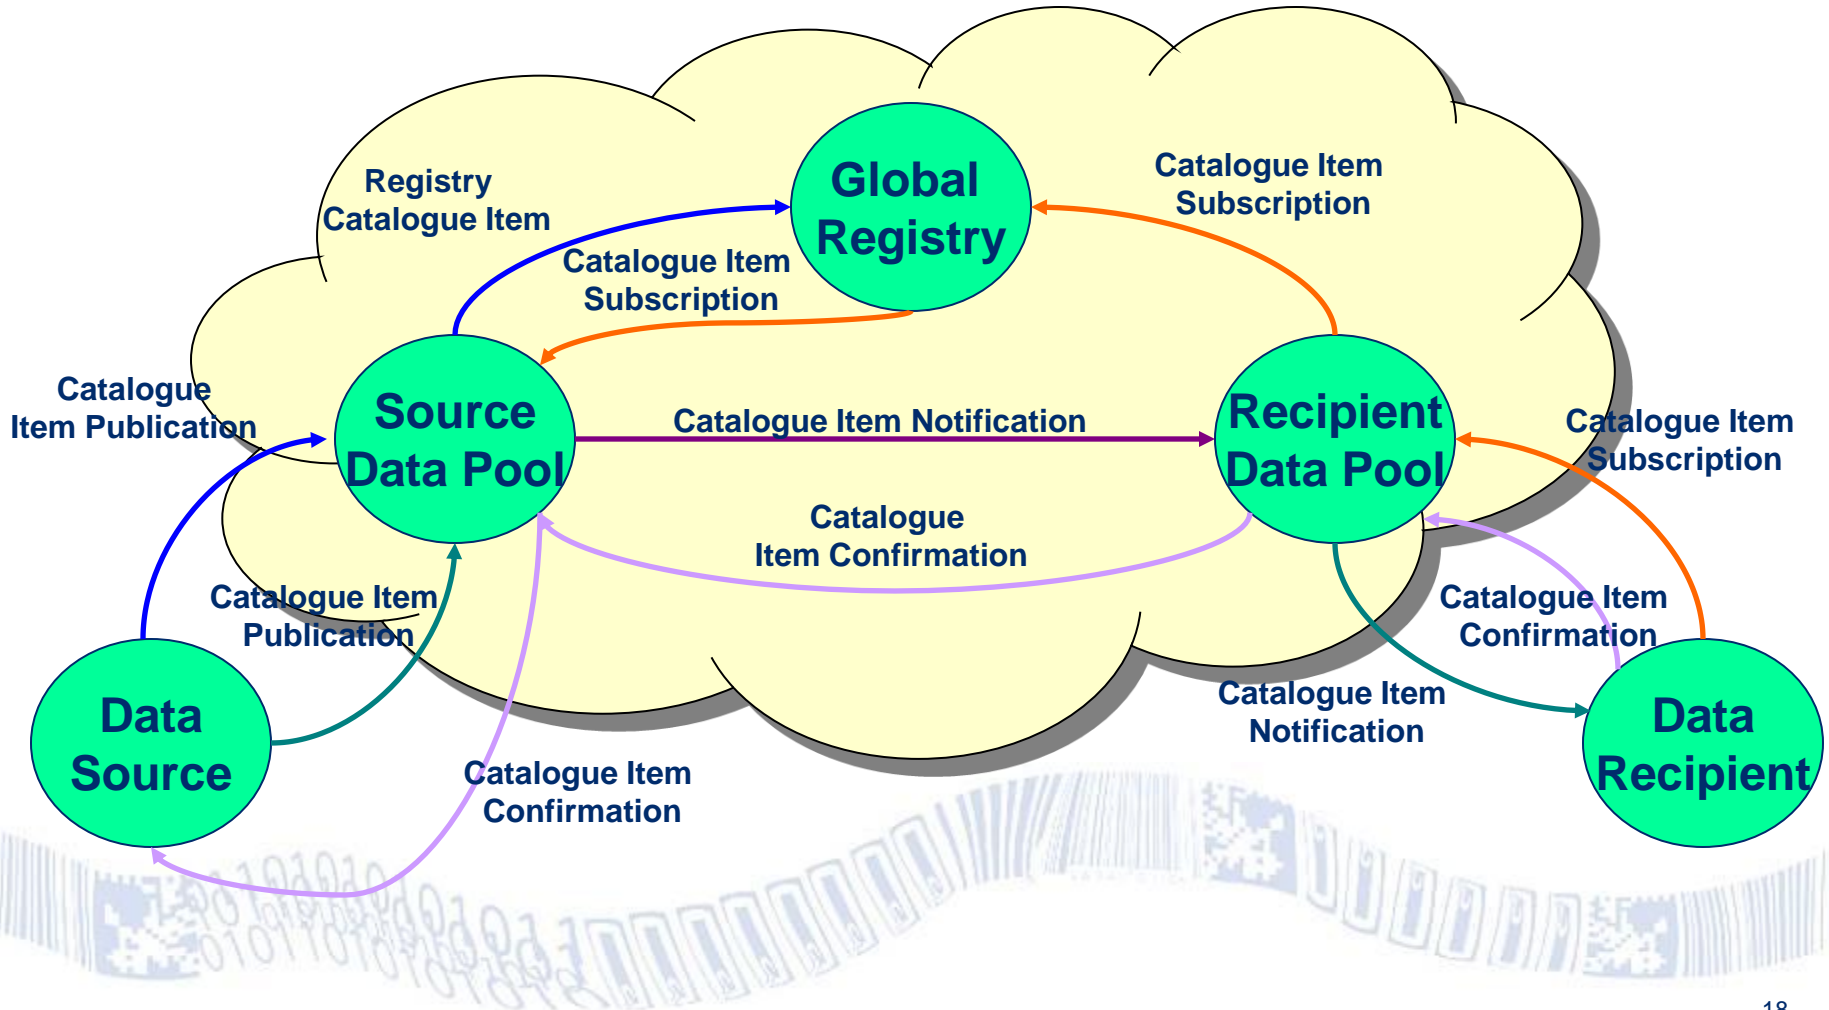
Registry Catalogue Item

Global Registry

Catalogue Item Subscription

Catalogue Item Subscription

Catalogue Item Publication

Source Data Pool

Catalogue Item Notification

Recipient Data Pool

Catalogue Item Subscription

Catalogue Item Confirmation

Catalogue Item Publication

Catalogue Item Confirmation

Data Source

Catalogue Item Notification

Data Recipient

Catalogue Item Confirmation

18